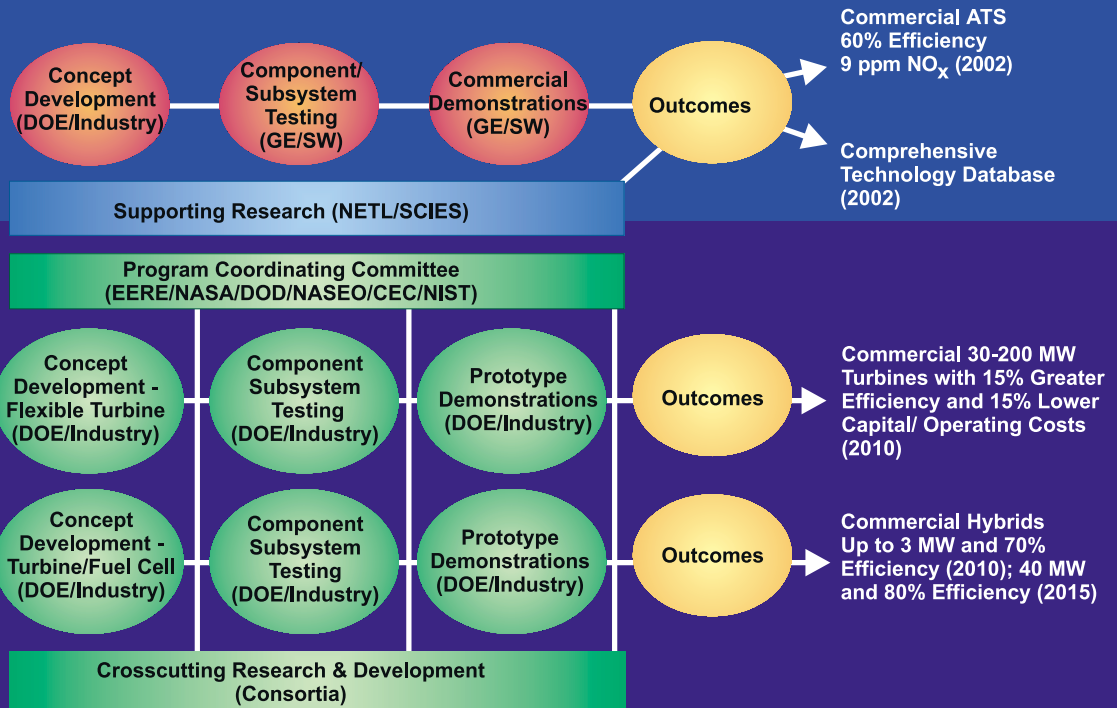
Concept Development (DOE/Industry)

Component/ Subsystem Testing (GE/SW)

Commercial Demonstrations (GE/SW)

Outcomes

Commercial ATS 60% Efficiency 9 ppm $NO_x$ (2002)

Comprehensive Technology Database (2002)

Supporting Research (NETL/SCIES)

Program Coordinating Committee (EERE/NASA/DOD/NASEO/CEC/NIST)

Concept Development - Flexible Turbine (DOE/Industry)

Component Subsystem Testing (DOE/Industry)

Prototype Demonstrations (DOE/Industry)

Outcomes

Commercial 30-200 MW Turbines with 15% Greater Efficiency and 15% Lower Capital/ Operating Costs (2010)

Concept Development - Turbine/Fuel Cell (DOE/Industry)

Component Subsystem Testing (DOE/Industry)

Prototype Demonstrations (DOE/Industry)

Outcomes

Commercial Hybrids Up to 3 MW and 70% Efficiency (2010); 40 MW and 80% Efficiency (2015)

Crosscutting Research & Development (Consortia)